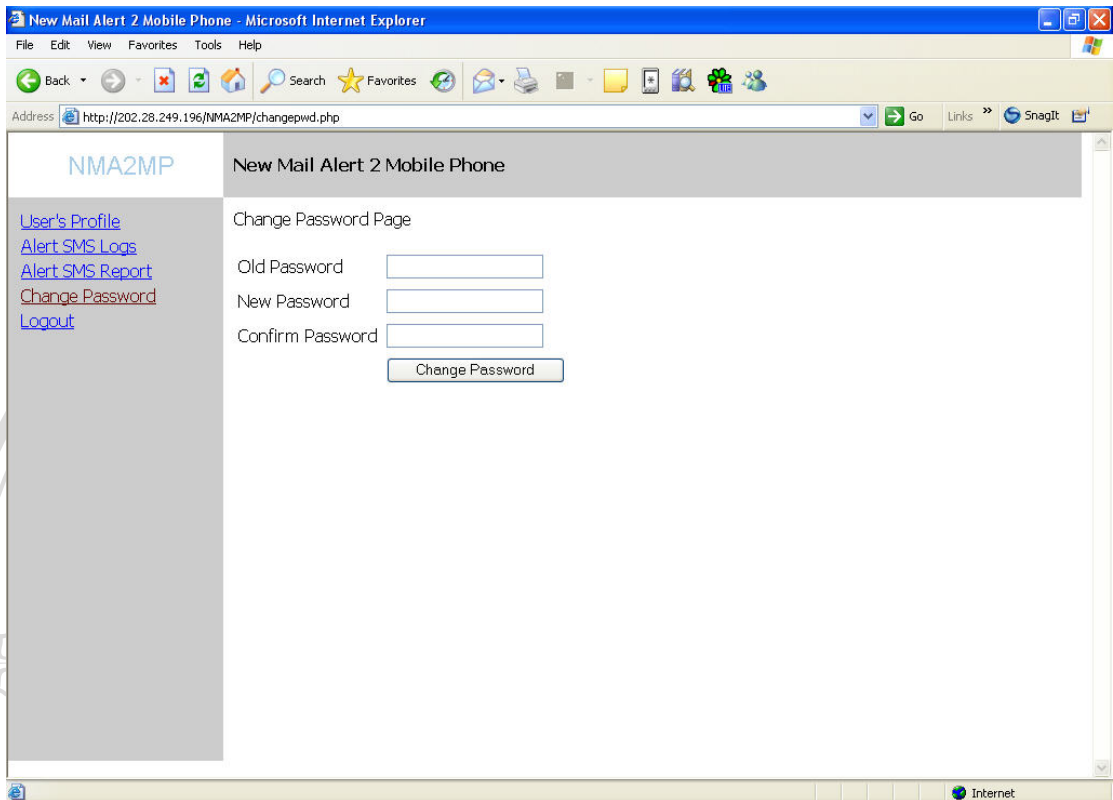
New Mail Alert 2 Mobile Phone - Microsoft Internet Explorer

File Edit View Favorites Tools Help

Back Search Favorites

Address http://202.28.249.196/NMA2MP/changepwd.php Go Links » SnagIt

NMA2MP

New Mail Alert 2 Mobile Phone

User's Profile
Alert SMS Logs
Alert SMS Report
Change Password
Logout

Change Password Page

Old Password
New Password
Confirm Password

Change Password

Internet